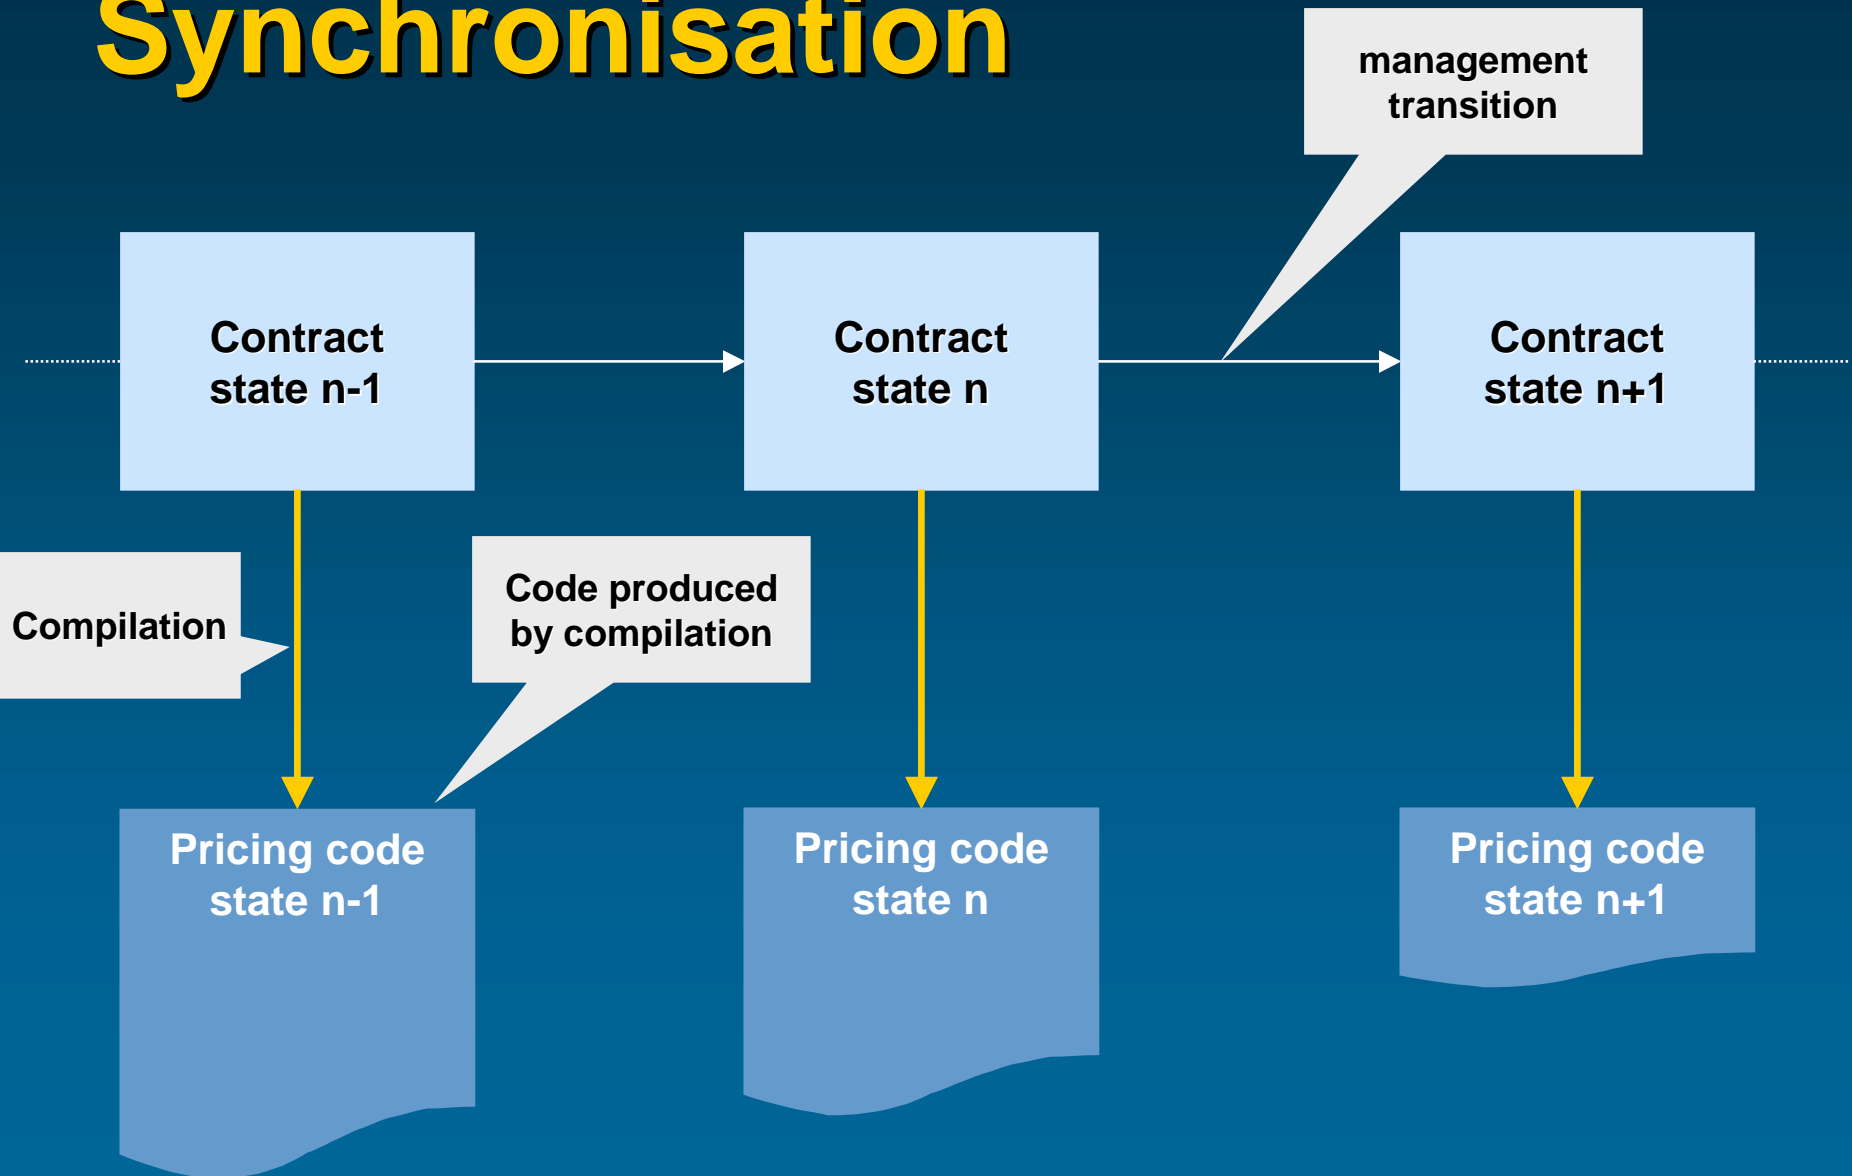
Synchronisation

management transition

Contract state n-1

Contract state n

Contract state n+1

Compilation

Code produced by compilation

Pricing code state n-1

Pricing code state n

Pricing code state n+1